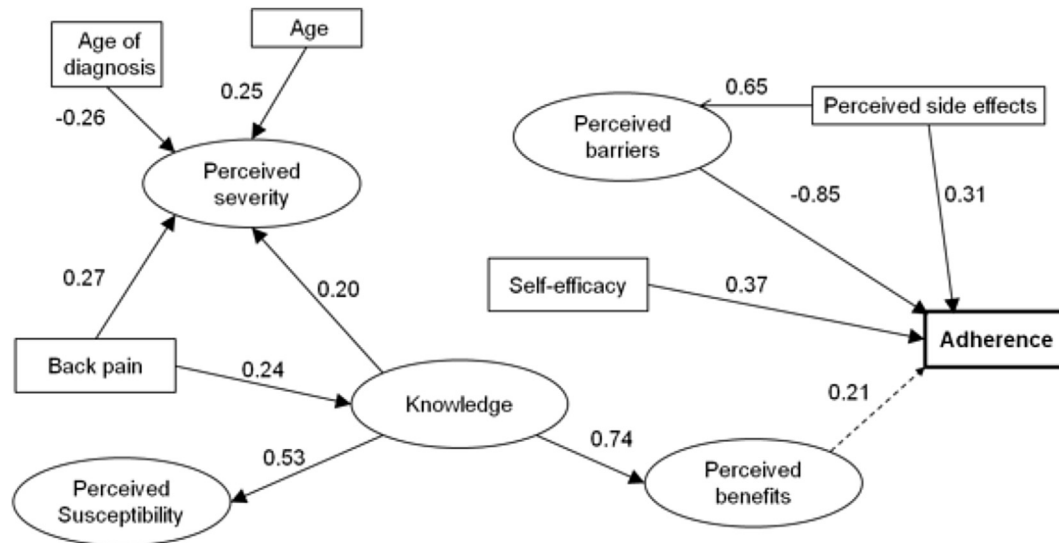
Age of diagnosis

Age

-0.26

0.25

Perceived severity

0.65

Perceived side effects

Perceived barriers

-0.85

0.31

0.27

0.20

Self-efficacy

0.37

Adherence

Back pain

0.24

Knowledge

0.21

0.53

0.74

Perceived Susceptibility

Perceived benefits